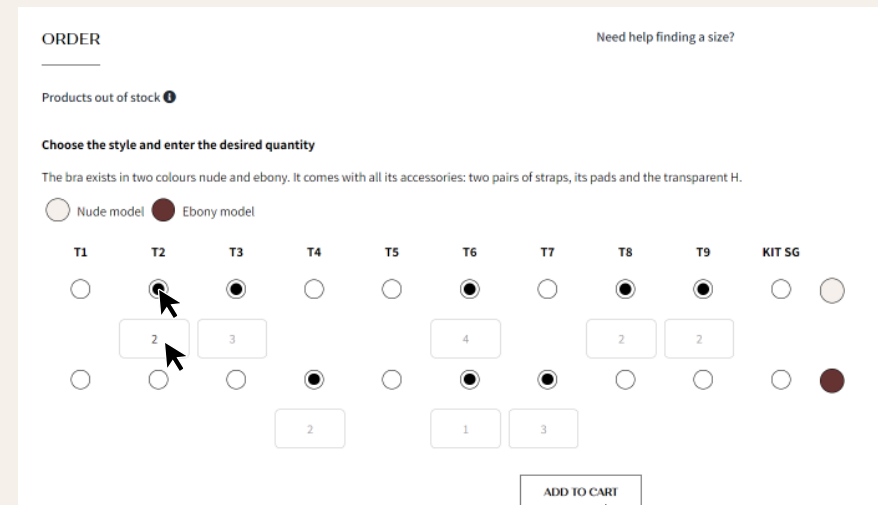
ORDER

Need help finding a size?

Products out of stock

Choose the style and enter the desired quantity

The bra exists in two colours nude and ebony. It comes with all its accessories: two pairs of straps, its pads and the transparent H.

Nude model Ebony model

| T1 | T2 | T3 | T4 | T5 | T6 | T7 | T8 | T9 | KIT SG |
|---|---|---|---|---|---|---|---|---|---|
| | 2 | 3 | | | 4 | | 2 | 2 | |
| | | | 2 | | 1 | 3 | | | |

ADD TO CART